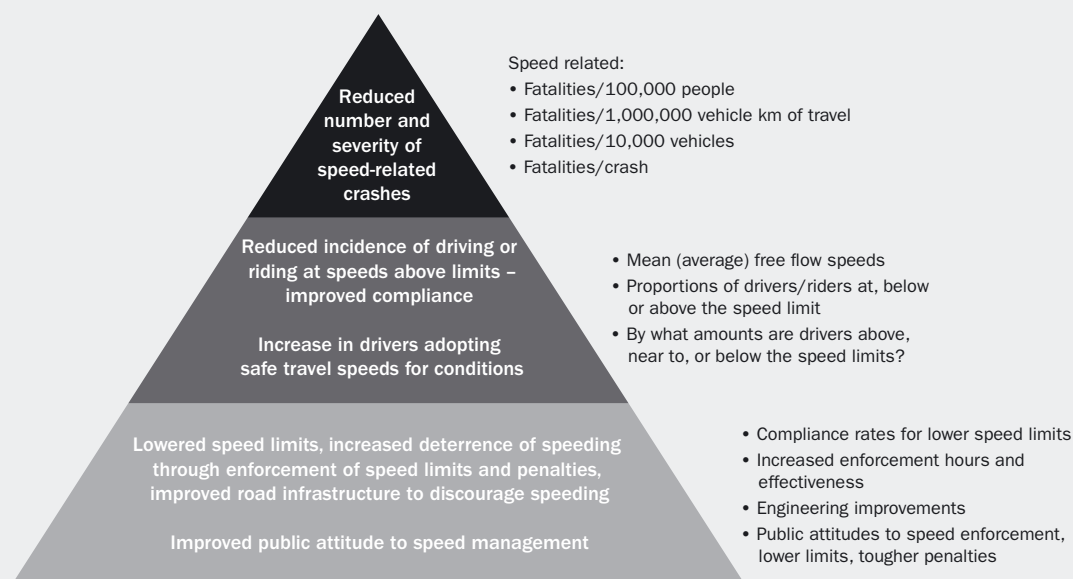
Reduced number and severity of speed-related crashes

Speed related:
• Fatalities/100,000 people
• Fatalities/1,000,000 vehicle km of travel
• Fatalities/10,000 vehicles
• Fatalities/crash

Reduced incidence of driving or riding at speeds above limits – improved compliance

Increase in drivers adopting safe travel speeds for conditions

• Mean (average) free flow speeds
• Proportions of drivers/riders at, below or above the speed limit
• By what amounts are drivers above, near to, or below the speed limits?

Lowered speed limits, increased deterrence of speeding through enforcement of speed limits and penalties, improved road infrastructure to discourage speeding

Improved public attitude to speed management

• Compliance rates for lower speed limits
• Increased enforcement hours and effectiveness
• Engineering improvements
• Public attitudes to speed enforcement, lower limits, tougher penalties